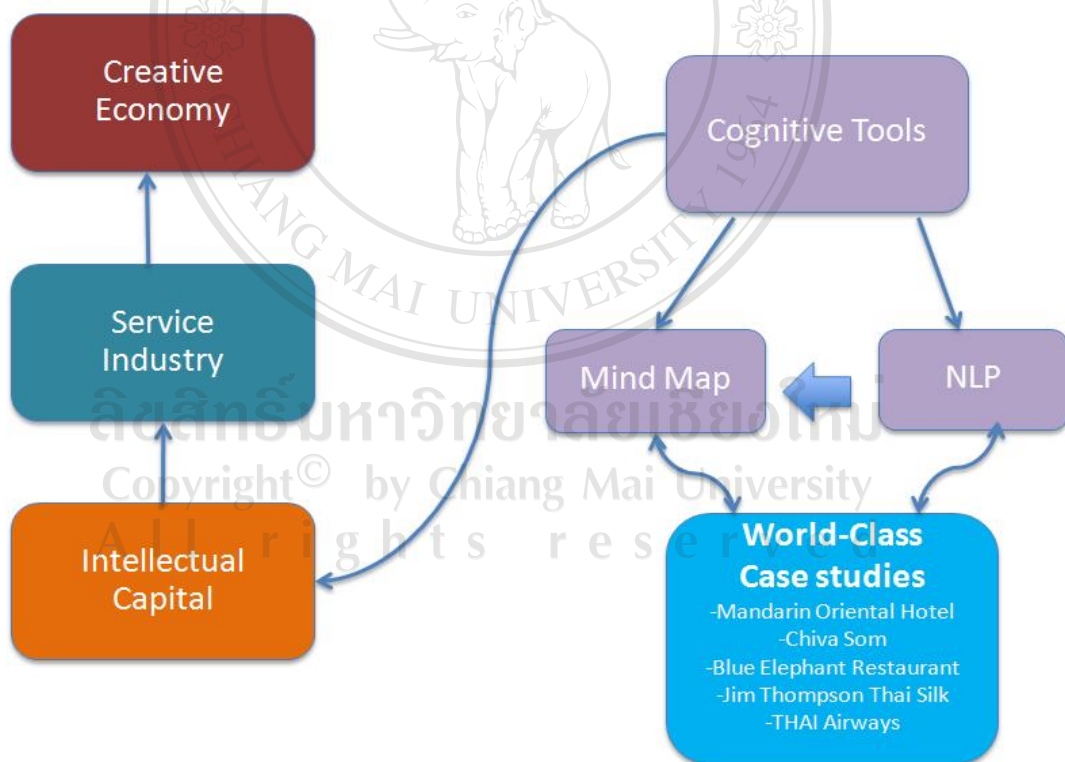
Creative Economy

Service Industry

Intellectual Capital

Cognitive Tools

Mind Map

NLP

World-Class Case studies
-Mandarin Oriental Hotel
-Chiva Som
-Blue Elephant Restaurant
-Jim Thompson Thai Silk
-THAI Airways

CHIANG MAI UNIVERSITY 1964

ลิขสิทธิ์มหาวิทยาลัยเชียงใหม่
Copyright© by Chiang Mai University
All rights reserved